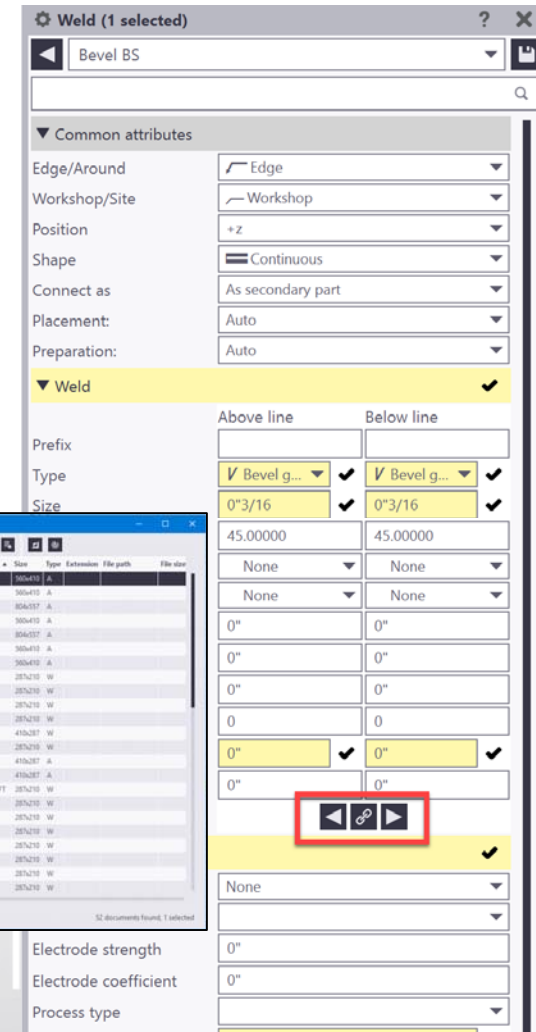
Weld (1 selected) ? ×

Bevel BS

▼ Common attributes

Edge/Around | Edge
Workshop/Site | Workshop
Position | +z
Shape | Continuous
Connect as | As secondary part
Placement: | Auto
Preparation: | Auto

▼ Weld ✔

Above line | Below line

Prefix
Type | V Bevel g... ✔ | V Bevel g... ✔
Size | 0"3/16 ✔ | 0"3/16 ✔
45.00000 | 45.00000
None | None
None | None
0" | 0"
0" | 0"
0" | 0"
0 | 0
0" ✔ | 0" ✔
0" | 0"

✔

None

Electrode strength | 0"
Electrode coefficient | 0"
Process type

| Size | Type | Extension | File path | File size |
|---|---|---|---|---|
| 560x410 | A | | | |
| 560x410 | A | | | |
| 804x557 | A | | | |
| 560x410 | A | | | |
| 804x557 | A | | | |
| 560x410 | A | | | |
| 560x410 | A | | | |
| 287x210 | W | | | |
| 287x210 | W | | | |
| 287x210 | W | | | |
| 287x210 | W | | | |
| 410x287 | W | | | |
| 287x210 | W | | | |
| 410x287 | A | | | |
| 410x287 | A | | | |
| 287x210 | W | | | |
| 287x210 | W | | | |
| 287x210 | W | | | |
| 287x210 | W | | | |
| 287x210 | W | | | |
| 287x210 | W | | | |
| 287x210 | W | | | |
| 287x210 | W | | | |

52 documents found, 1 selected